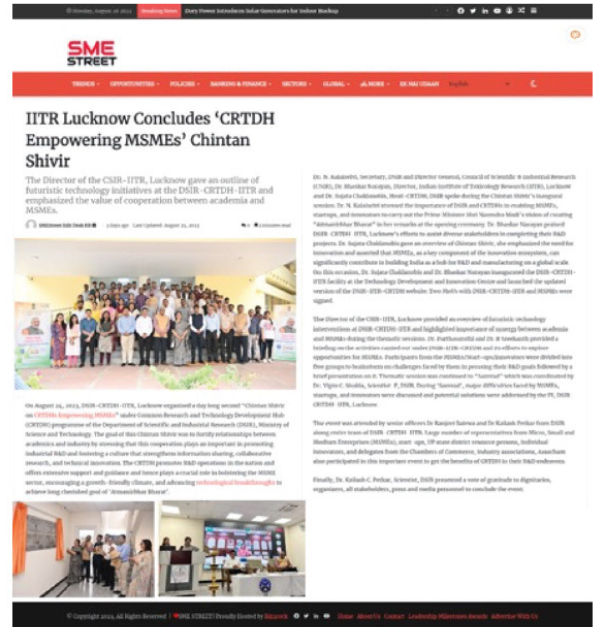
Monday, August 28 2023 Breaking News Dairy Power Introduces Solar Generators for Indoor Backup

SME STREET

TRENDS OPPORTUNITIES POLICIES BANKING & FINANCE SECTORS GLOBAL MORE EK MAI UDAAN English

IITR Lucknow Concludes 'CRTDH Empowering MSMEs' Chintan Shivir

The Director of the CSIR-IITR, Lucknow gave an outline of futuristic technology initiatives at the DSIR-CRTDH-IITR and emphasized the value of cooperation between academia and MSMEs.

SMEStreet Edit Desk 2 days ago Last Updated: August 25, 2023 0 Comments read

On August 24, 2023, DSIR-CRTDH-IITR, Lucknow organized a day long second "Chintan Shivir on CRTDHs Empowering MSMEs" under Common Research and Technology Development Hub (CRTDH) programme of the Department of Scientific and Industrial Research (DSIR), Ministry of Science and Technology. The goal of this Chintan Shivir was to fortify relationships between academics and industry by stressing that this cooperation plays an important in promoting industrial R&D and fostering a culture that strengthens information sharing, collaborative research, and technical innovation. The CRTDH promotes R&D operations in the nation and offers extensive support and guidance and hence plays a crucial role in bolstering the MSME sector, encouraging a growth-friendly climate, and advancing technological breakthroughs to achieve long cherished goal of 'Atmanirbhar Bharat'.

Dr. N. Kalaiselvi, Secretary, DSIR and Director General, Council of Scientific & Industrial Research (CSIR), Dr. Bhaskar Narayan, Director, Indian Institute of Toxicology Research (IITR), Lucknow and Dr. Sujata Chakluandhi, Head-CRTDH, DSIR spoke during the Chintan Shivir's inaugural session. Dr. N. Kalaiselvi stressed the importance of DSIR and CRTDHs in enabling MSMEs, startups, and innovators to carry out the Prime Minister Shri Narendra Modi's vision of creating "Atmanirbhar Bharat" in her remarks at the opening ceremony. Dr. Bhaskar Narayan praised DSIR-CRTDH-IITR, Lucknow's efforts to assist diverse stakeholders in completing their R&D projects. Dr. Sujata Chakluandhi gave an overview of Chintan Shivir, she emphasized the need for innovation and asserted that MSMEs, as a key component of the innovation ecosystem, can significantly contribute in building India as a hub for R&D and manufacturing on a global scale. On this occasion, Dr. Sujata Chaklanobis and Dr. Bhaskar Narayan inaugurated the DSIR-CRTDH-IITR facility at the Technology Development and Innovation Centre and launched the updated version of the DSIR-CRTDH website. Two MoUs with DSIR-CRTDH-IITR and MSMEs were signed.

The Director of the CSIR-IITR, Lucknow provided an overview of futuristic technology interventions at DSIR-CRTDH-IITR and highlighted importance of synergy between academia and MSMEs during the thematic sessions. Dr. Parthasarathi and Dr. R Sreekanth provided a briefing on the activities carried out under DSIR-ICIR-CRTDH and its efforts to explore opportunities for MSMEs. Participants from the MSMEs/Start-ups/innovators were divided into five groups to brainstorm on challenges faced by them in pursuing their R&D goals followed by a brief presentation on it. Thematic session was continued to "Samvad" which was coordinated by Dr. Vipin C. Shukla, Scientist 'E', DSIR. During "Samvad", major difficulties faced by MSMEs, startups, and innovators were discussed and potential solutions were addressed by the PI, DSIR-CRTDH-IITR, Lucknow.

The event was attended by senior officers Dr Ranjeet Sainwa and Dr Kailash Perkar from DSIR along entire team of DSIR-CRTDH-IITR. Large number of representatives from Micro, Small and Medium Enterprises (MSMEs), start-ups, UP state district resource persons, Individual Innovators, and delegates from the Chambers of Commerce, Industry associations, Assocham also participated in this important event to get the benefits of CRTDH in their R&D endeavors.

Finally, Dr. Kailash C. Petkar, Scientist, DSIR presented a vote of gratitude to dignitaries, organizers, all stakeholders, press and media personnel to conclude the event.

© Copyright 2023, All Rights Reserved | SME STREET Proudly Hosted by Bizzarock Home About Us Contact Leadership Milestones Awards Advertise With Us